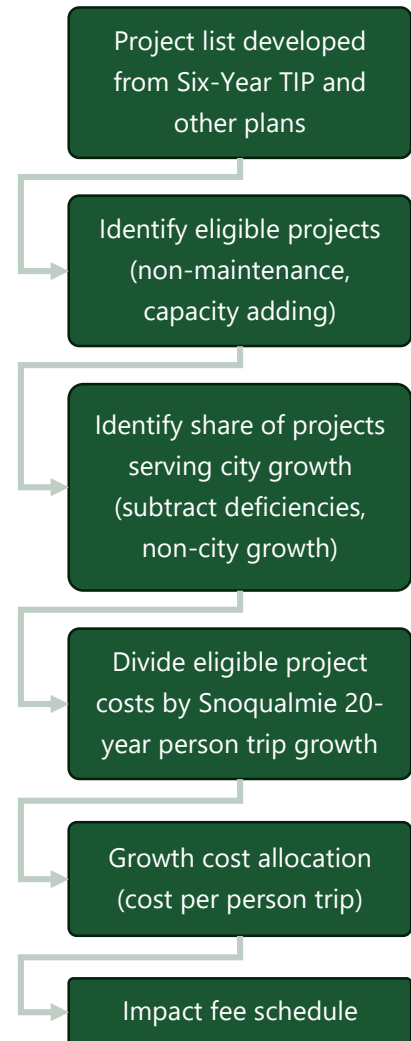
Project list developed from Six-Year TIP and other plans

Identify eligible projects (non-maintenance, capacity adding)

Identify share of projects serving city growth (subtract deficiencies, non-city growth)

Divide eligible project costs by Snoqualmie 20-year person trip growth

Growth cost allocation (cost per person trip)

Impact fee schedule